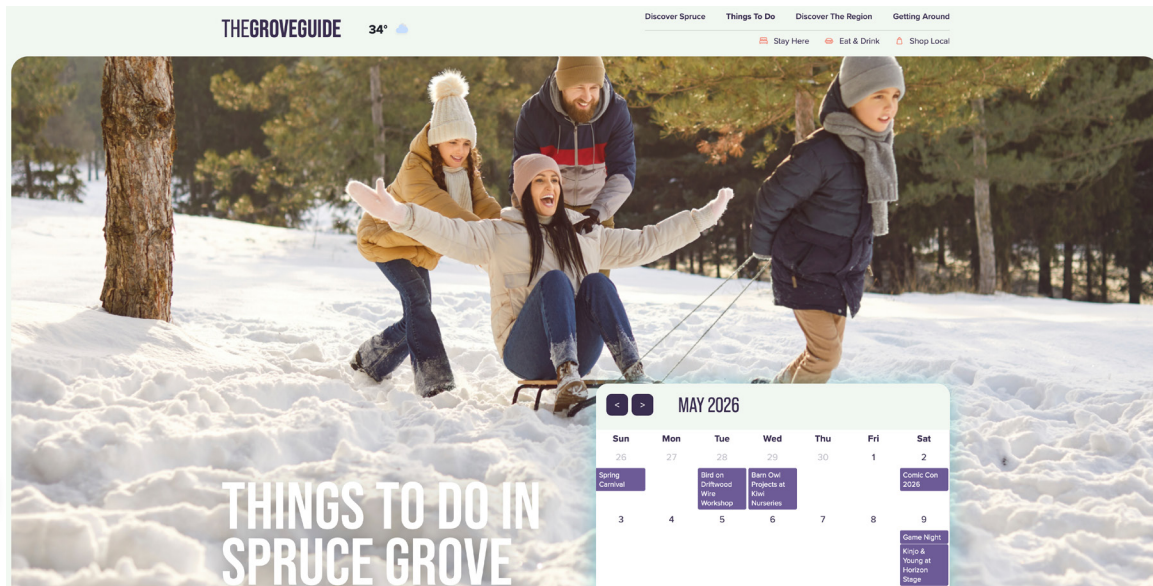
THEGROVEGUIDE 34°

Discover Spruce Things To Do Discover The Region Getting Around

Stay Here Eat & Drink Shop Local

THINGS TO DO IN SPRUCE GROVE

< > MAY 2026

| Sun | Mon | Tue | Wed | Thu | Fri | Sat |
|---|---|---|---|---|---|---|
| 26 Spring Carnival | 27 | 28 Bird on Driftwood Wire Workshop | 29 Barn Owl Projects at Kiwi Nurseries | 30 | 1 | 2 Comic Con 2026 |
| 3 | 4 | 5 | 6 | 7 | 8 | 9 Game Night Kinjo & Young at Horizon Stage |